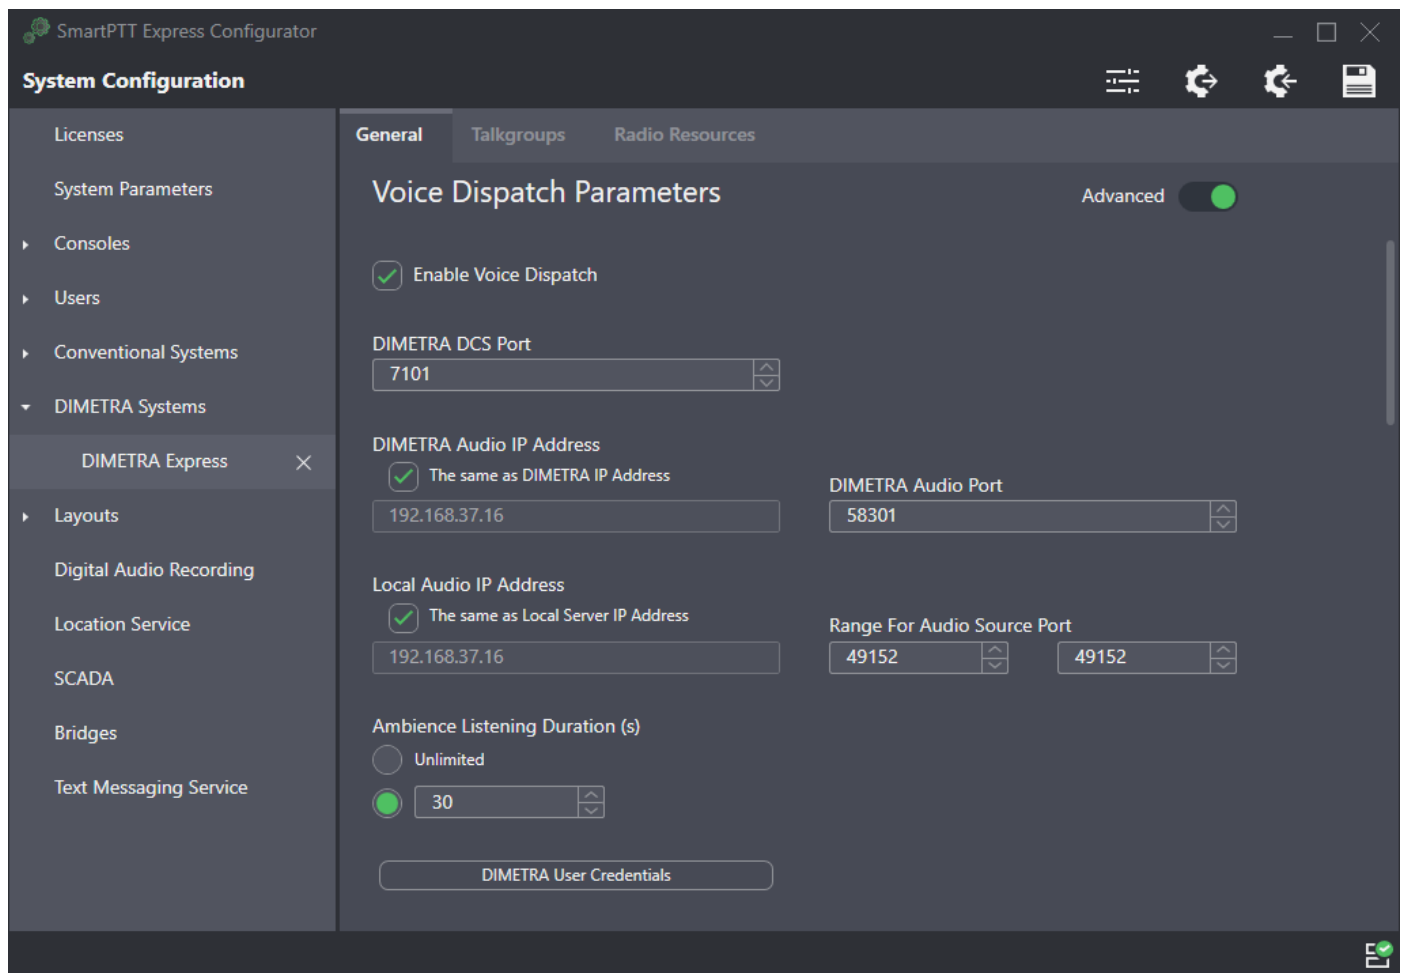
SmartPTT Express Configurator

System Configuration

Licenses
System Parameters
Consoles
Users
Conventional Systems
DIMETRA Systems
DIMETRA Express
Layouts
Digital Audio Recording
Location Service
SCADA
Bridges
Text Messaging Service

General
Talkgroups
Radio Resources

Voice Dispatch Parameters

Advanced

Enable Voice Dispatch

DIMETRA DCS Port
7101

DIMETRA Audio IP Address
The same as DIMETRA IP Address
192.168.37.16

DIMETRA Audio Port
58301

Local Audio IP Address
The same as Local Server IP Address
192.168.37.16

Range For Audio Source Port
49152
49152

Ambience Listening Duration (s)
Unlimited
30

DIMETRA User Credentials